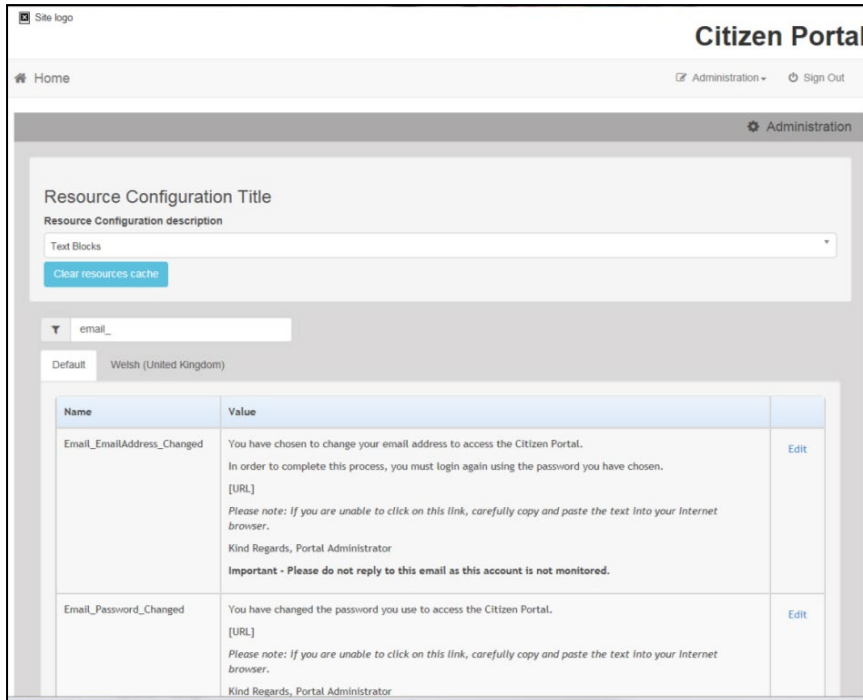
Site logo

Citizen Portal

Home

Administration

Sign Out

Administration

Resource Configuration Title

Resource Configuration description

Text Blocks

Clear resources cache

email_

Default

Welsh (United Kingdom)

| Name | Value | |
|---|---|---|
| Email_EmailAddress_Changed | You have chosen to change your email address to access the Citizen Portal.<br>In order to complete this process, you must login again using the password you have chosen.<br>[URL]<br>*Please note: If you are unable to click on this link, carefully copy and paste the text into your Internet browser.*<br>Kind Regards, Portal Administrator<br>**Important - Please do not reply to this email as this account is not monitored.** | Edit |
| Email_Password_Changed | You have changed the password you use to access the Citizen Portal.<br>[URL]<br>*Please note: If you are unable to click on this link, carefully copy and paste the text into your Internet browser.*<br>Kind Regards, Portal Administrator | Edit |